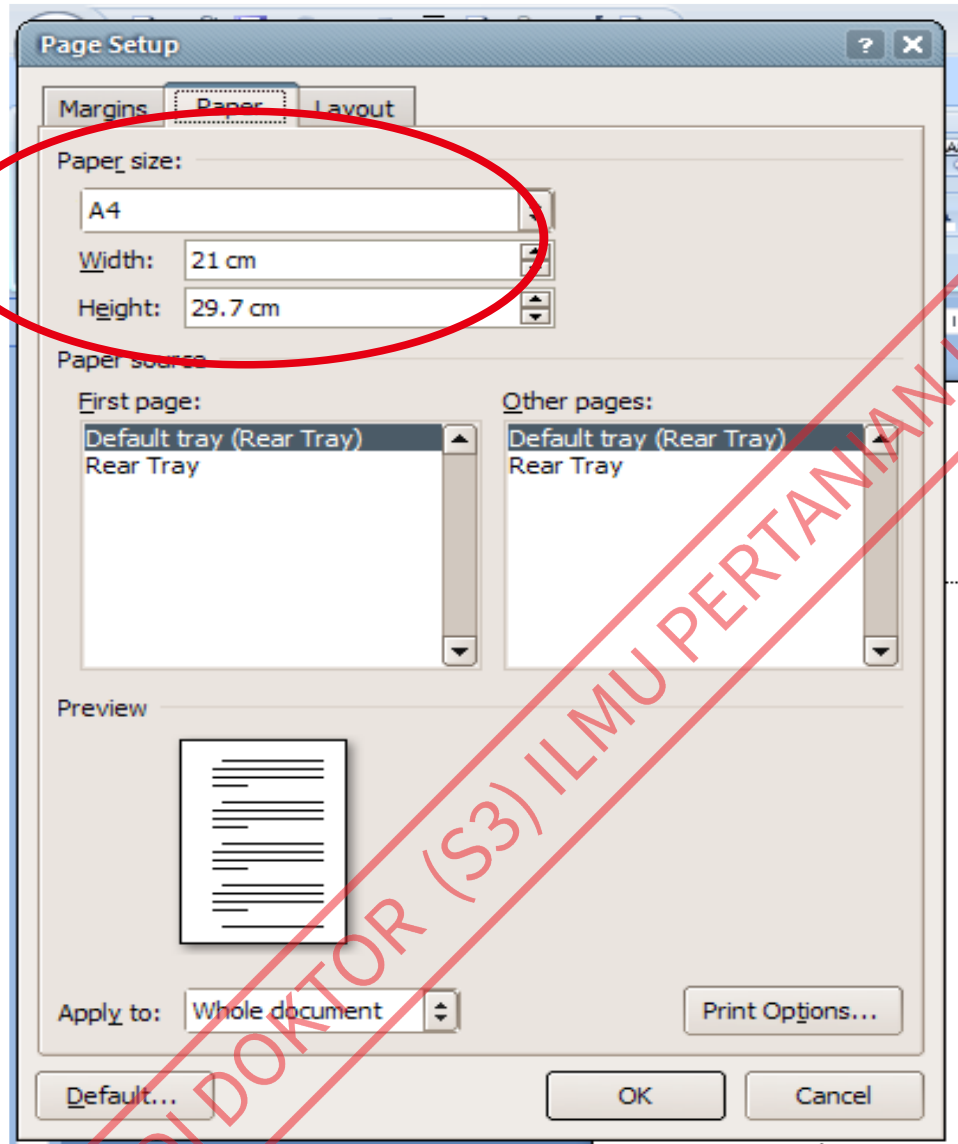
Page Setup

? X

Margins Paper Layout

Paper size:

A4

Width: 21 cm

Height: 29.7 cm

Paper source

First page:

Default tray (Rear Tray)
Rear Tray

Other pages:

Default tray (Rear Tray)
Rear Tray

Preview

Apply to: Whole document

Print Options...

Default... OK Cancel

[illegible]I DOKTOR (S3) ILMU PERTANIAN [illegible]